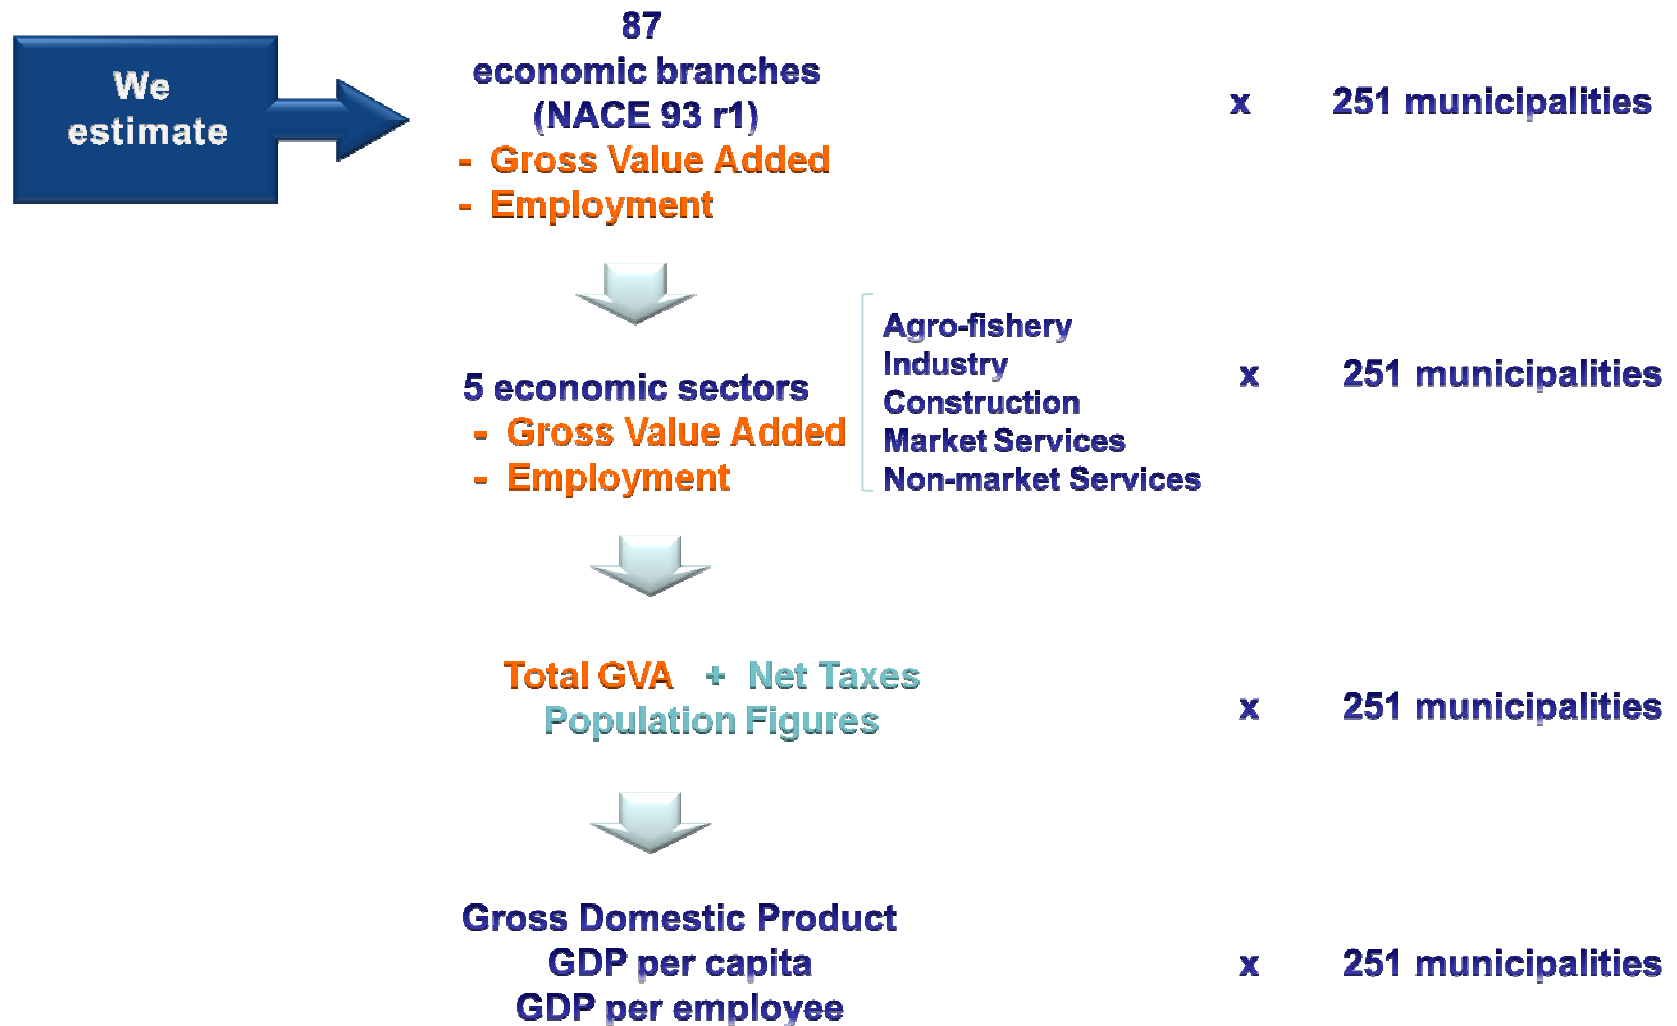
We estimate

87
economic branches
(NACE 93 r1)
- Gross Value Added
- Employment

x 251 municipalities

5 economic sectors
- Gross Value Added
- Employment

Agro-fishery
Industry
Construction
Market Services
Non-market Services

x 251 municipalities

Total GVA + Net Taxes
Population Figures

x 251 municipalities

Gross Domestic Product
GDP per capita
GDP per employee

x 251 municipalities